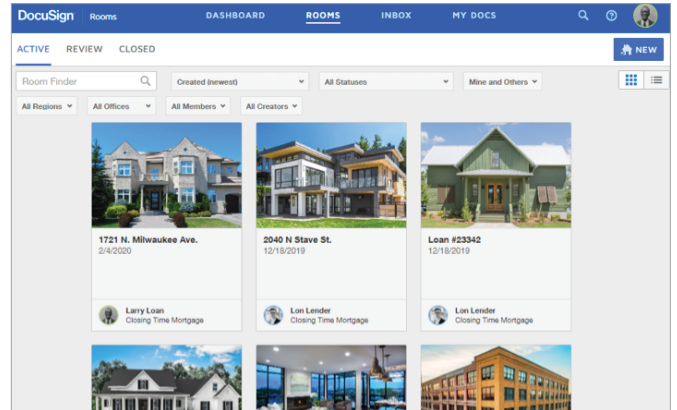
DocuSign Rooms DASHBOARD ROOMS INBOX MY DOCS

ACTIVE REVIEW CLOSED

NEW

Room Finder

Created (newest)

All Statuses

Mine and Others

All Regions

All Offices

All Members

All Creators

1721 N. Milwaukee Ave.
2/4/2020

Larry Loan
Closing Time Mortgage

2040 N Stave St.
12/18/2019

Lon Lender
Closing Time Mortgage

Loan #23342
12/18/2019

Lon Lender
Closing Time Mortgage